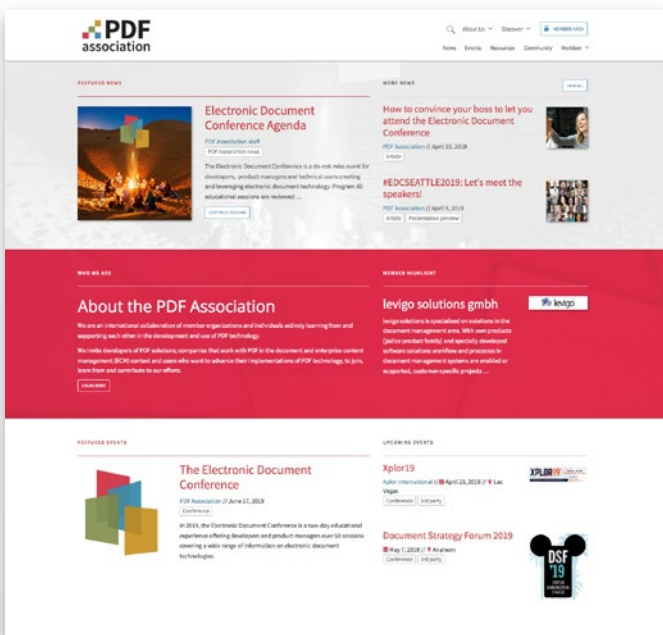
PDF association

About Us Discover MEMBER AREA

News Events Resources Community Member

FEATURED NEWS

Electronic Document Conference Agenda

PDF Association staff

PDF Association news

The Electronic Document Conference is a do not miss event for developers, product managers and technical users creating and leveraging electronic document technology. Program All educational sessions are reviewed ...

CONTINUE READING

MORE NEWS

VIEW ALL

How to convince your boss to let you attend the Electronic Document Conference

PDF Association // April 10, 2019

Article

#EDCSEATTLE2019: Let's meet the speakers!

PDF Association // April 9, 2019

Article Presentation preview

WHO WE ARE

About the PDF Association

We are an international collaboration of member organizations and individuals actively learning from and supporting each other in the development and use of PDF technology.

We invite developers of PDF solutions, companies that work with PDF in the document and enterprise content management (ECM) context and users who want to advance their implementations of PDF technology, to join, learn from and contribute to our efforts.

LEARN MORE

MEMBER HIGHLIGHT

levigo solutions gmbh

levigo

levigo solutions is specialized on solutions in the document management area. With own products (jadice product family) and specially developed software solutions workflow and processes in document management systems are enabled or supported, customer-specific projects ...

FEATURED EVENTS

The Electronic Document Conference

PDF Association // June 17, 2019

Conference

In 2019, the Electronic Document Conference is a two-day educational experience offering developers and product managers over 50 sessions covering a wide range of information on electronic document technologies.

UPCOMING EVENTS

Xplor19

Xplor International // April 23, 2019 // Las Vegas

Conference 3rd party

XPLOR 19

Document Strategy Forum 2019

May 7, 2019 // Anaheim

Conference 3rd party

DSF '19